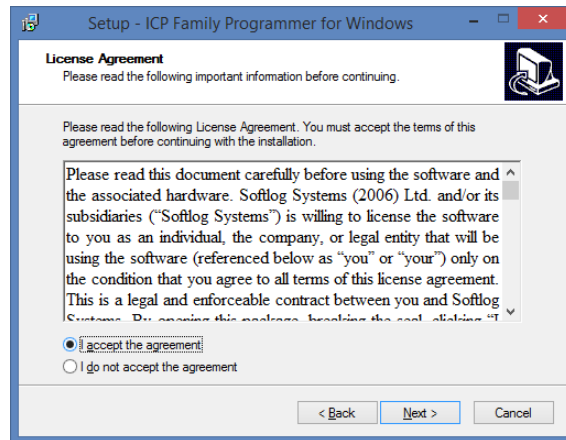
Setup - ICP Family Programmer for Windows

License Agreement
Please read the following important information before continuing.

Please read the following License Agreement. You must accept the terms of this agreement before continuing with the installation.

Please read this document carefully before using the software and the associated hardware. Softlog Systems (2006) Ltd. and/or its subsidiaries ("Softlog Systems") is willing to license the software to you as an individual, the company, or legal entity that will be using the software (referenced below as "you" or "your") only on the condition that you agree to all terms of this license agreement. This is a legal and enforceable contract between you and Softlog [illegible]

I accept the agreement
I do not accept the agreement

< Back
Next >
Cancel